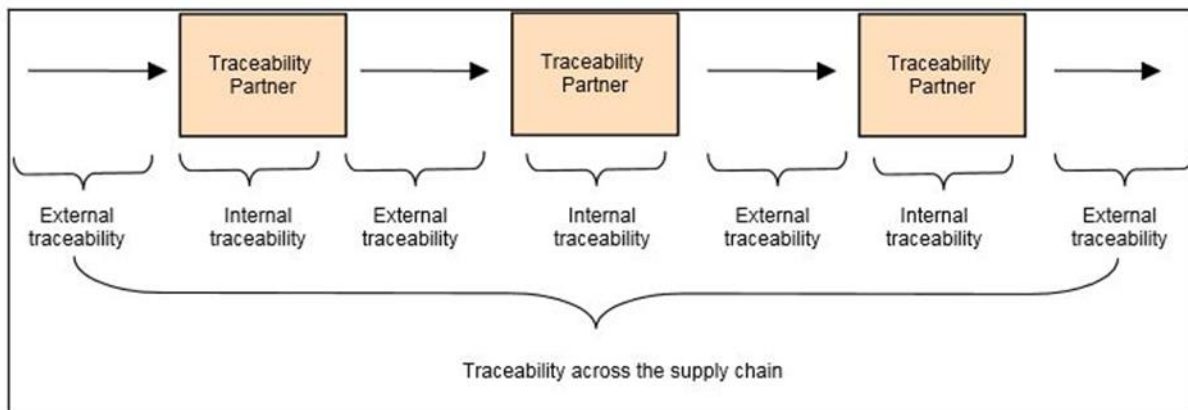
Traceability Partner

Traceability Partner

Traceability Partner

External traceability

Internal traceability

External traceability

Internal traceability

External traceability

Internal traceability

External traceability

Traceability across the supply chain